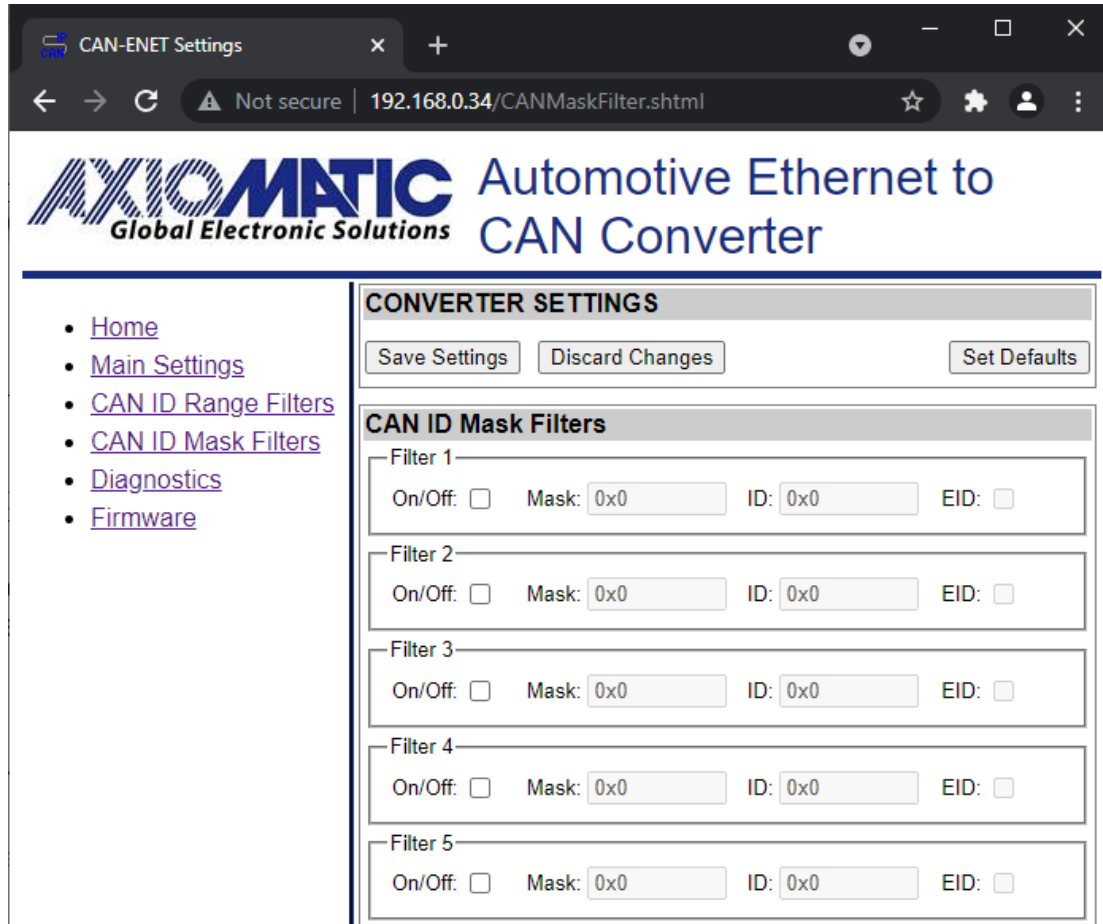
CAN-ENET Settings ×
+
Not secure | 192.168.0.34/CANMaskFilter.shtml

AXIOMATIC
Global Electronic Solutions

Automotive Ethernet to CAN Converter

- Home
- Main Settings
- CAN ID Range Filters
- CAN ID Mask Filters
- Diagnostics
- Firmware

CONVERTER SETTINGS

Save Settings Discard Changes Set Defaults

CAN ID Mask Filters

Filter 1
On/Off: Mask: 0x0 ID: 0x0 EID:

Filter 2
On/Off: Mask: 0x0 ID: 0x0 EID:

Filter 3
On/Off: Mask: 0x0 ID: 0x0 EID:

Filter 4
On/Off: Mask: 0x0 ID: 0x0 EID:

Filter 5
On/Off: Mask: 0x0 ID: 0x0 EID: